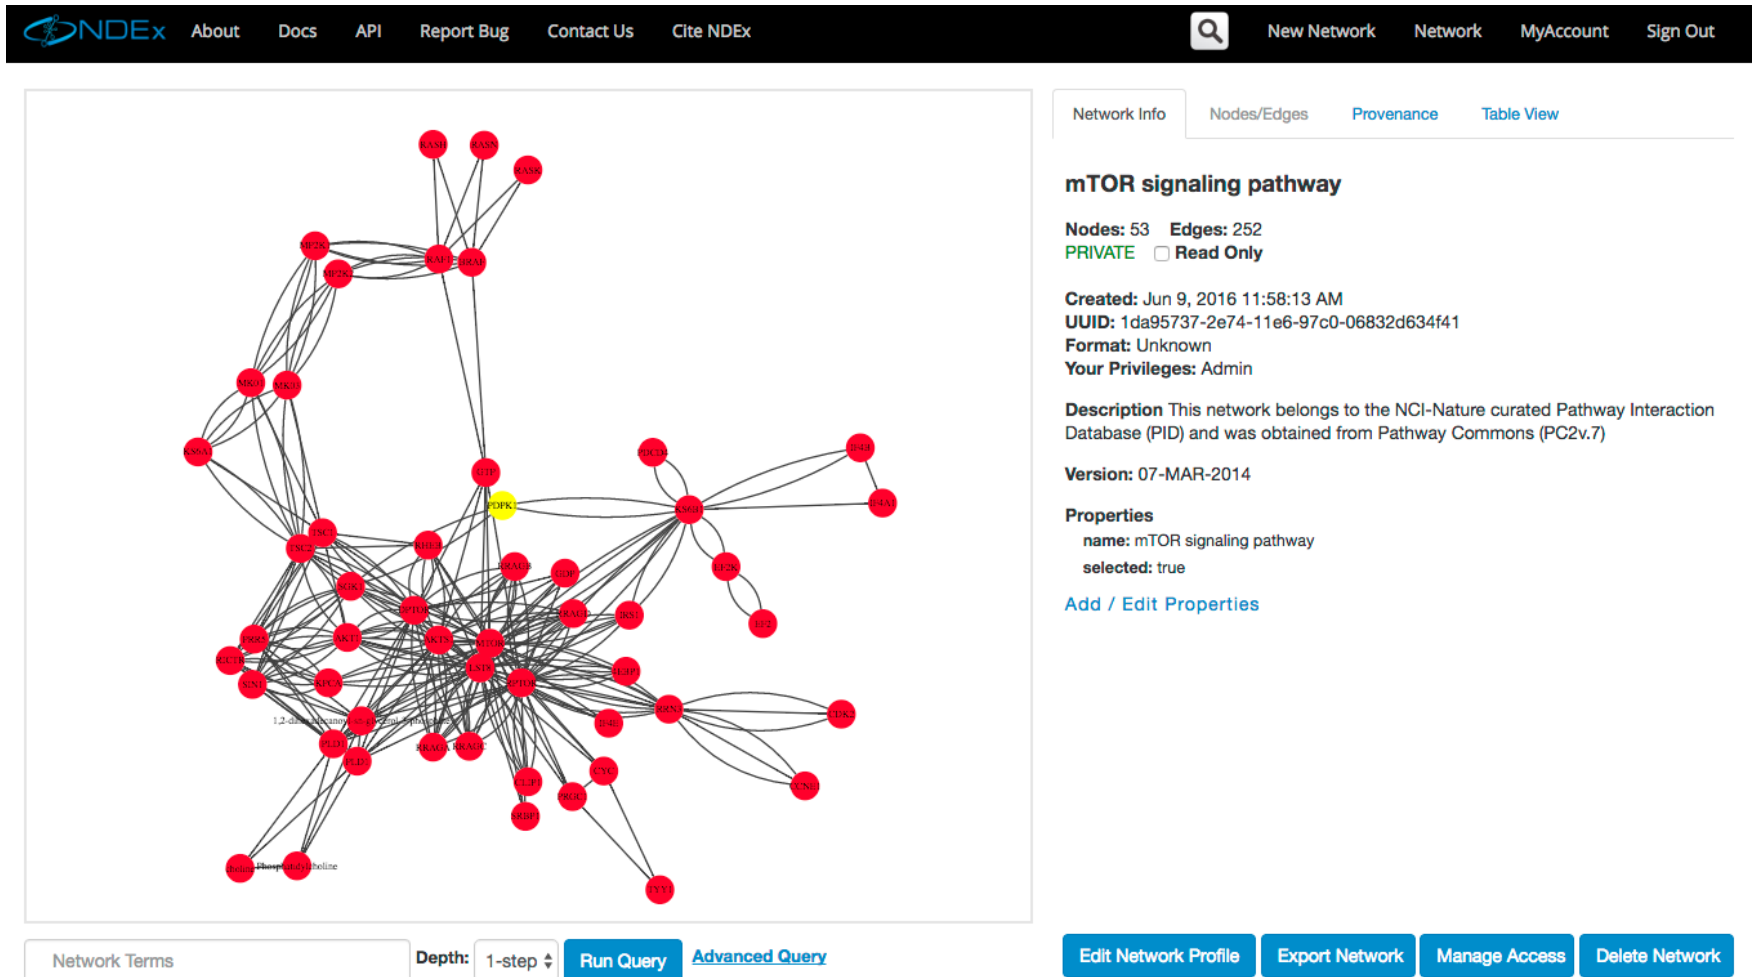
NDEx About Docs API Report Bug Contact Us Cite NDEx New Network Network MyAccount Sign Out

Network Info Nodes/Edges Provenance Table View

mTOR signaling pathway

Nodes: 53 Edges: 252
PRIVATE Read Only

Created: Jun 9, 2016 11:58:13 AM
UUID: 1da95737-2e74-11e6-97c0-06832d634f41
Format: Unknown
Your Privileges: Admin

Description This network belongs to the NCI-Nature curated Pathway Interaction Database (PID) and was obtained from Pathway Commons (PC2v.7)

Version: 07-MAR-2014

Properties
name: mTOR signaling pathway
selected: true

Add / Edit Properties

RASH RASN RASK MP2K RAF1 BRAF MP2K MSK1 MKK KS6A1 GTP PDPK1 PDCD4 IF4B IF4A1 KS6B1 TSC1 TSC2 RHEB RRAGB GDP SGK1 RPTOR EF2K RRAGD IRS1 EF2 PRR5 AKT1 AKTS MTOR RICTR LST8 IF4E SIN1 KPCA RPTOR RRN3 CDK2 1,2-diacyl-sn-glycerol phosphate PLD1 PLD2 RRAGA RRAGC IF4E CCNE CLIP1 CYC ULK1 PRGC RRBP1 YY1 Choline Phosphatidylcholine

Network Terms Depth: 1-step Run Query Advanced Query Edit Network Profile Export Network Manage Access Delete Network